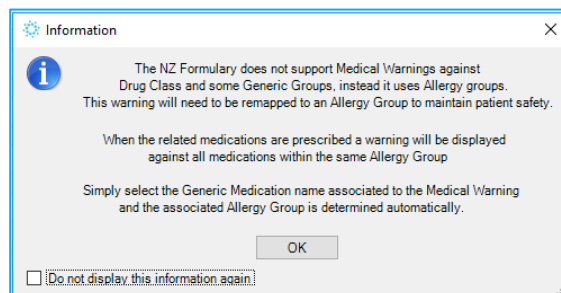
Information

The NZ Formulary does not support Medical Warnings against Drug Class and some Generic Groups, instead it uses Allergy groups. This warning will need to be remapped to an Allergy Group to maintain patient safety.

When the related medications are prescribed a warning will be displayed against all medications within the same Allergy Group

Simply select the Generic Medication name associated to the Medical Warning and the associated Allergy Group is determined automatically.

OK

Do not display this information again